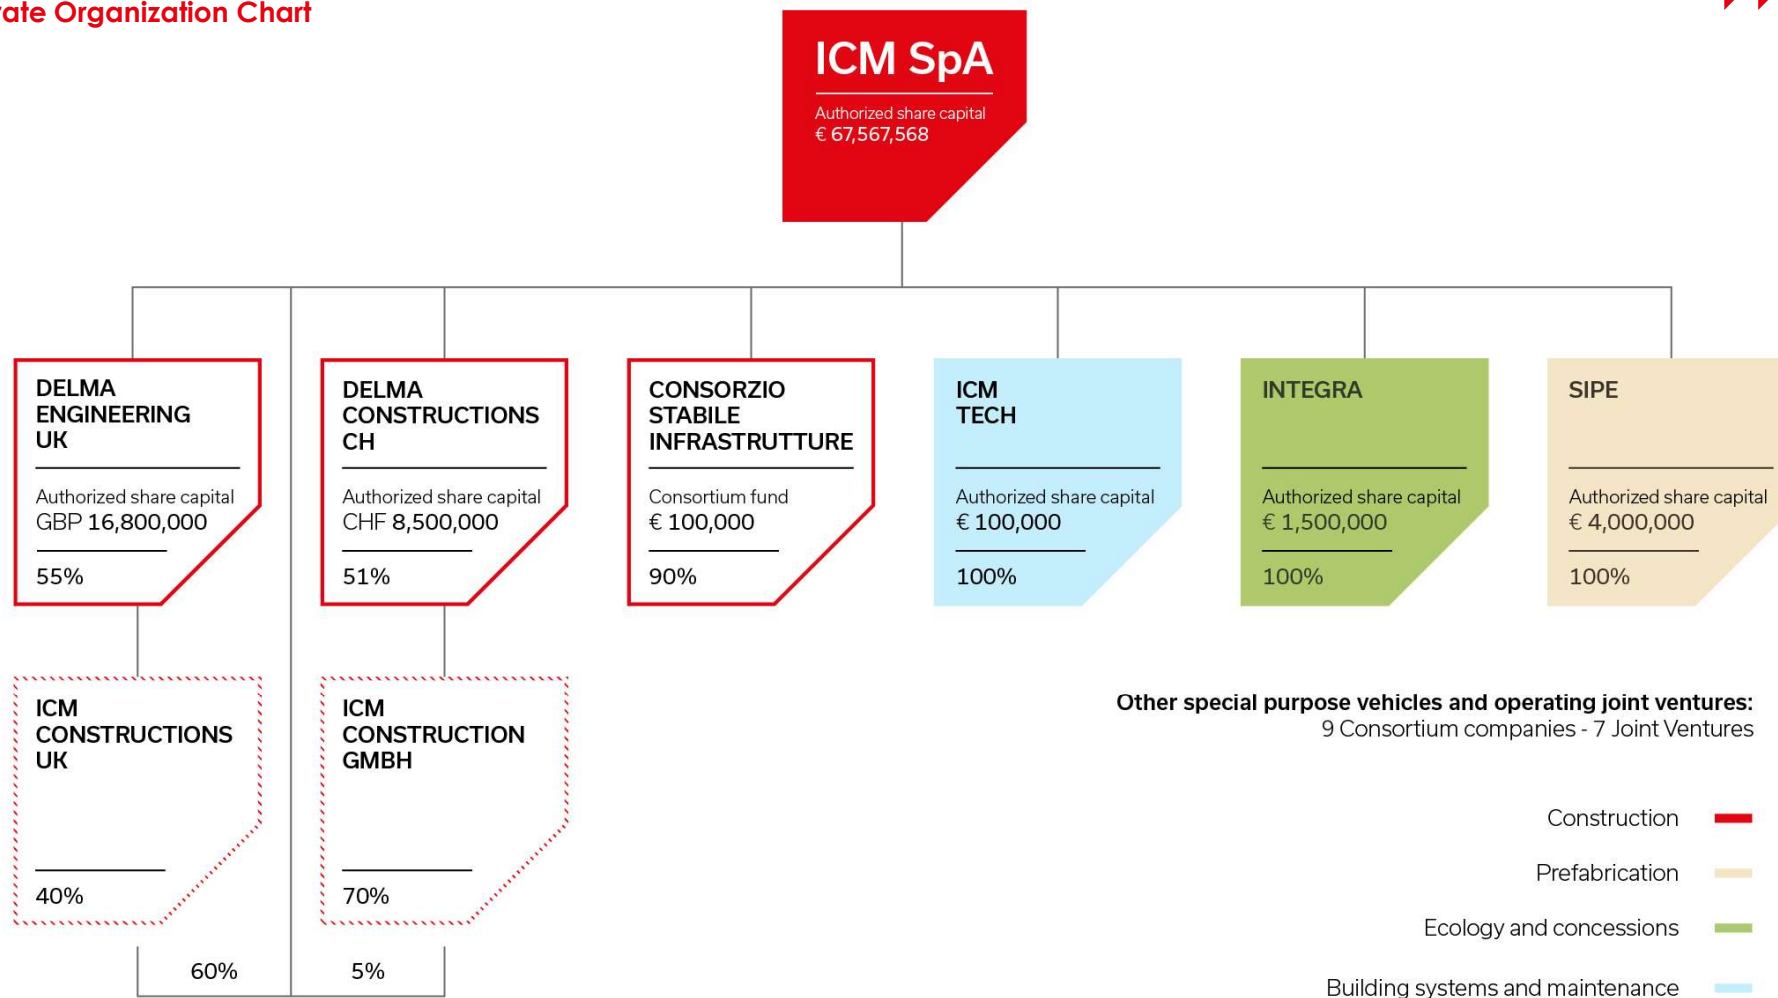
rate Organization Chart

ICM SpA
Authorized share capital
€ 67,567,568

DELMA ENGINEERING UK
Authorized share capital
GBP 16,800,000
55%

DELMA CONSTRUCTIONS CH
Authorized share capital
CHF 8,500,000
51%

CONSORZIO STABILE INFRASTRUTTURE
Consortium fund
€ 100,000
90%

ICM TECH
Authorized share capital
€ 100,000
100%

INTEGRA
Authorized share capital
€ 1,500,000
100%

SIPE
Authorized share capital
€ 4,000,000
100%

ICM CONSTRUCTIONS UK
40%

ICM CONSTRUCTION GMBH
70%

60%
5%

Other special purpose vehicles and operating joint ventures:
9 Consortium companies - 7 Joint Ventures

Construction
Prefabrication
Ecology and concessions
Building systems and maintenance